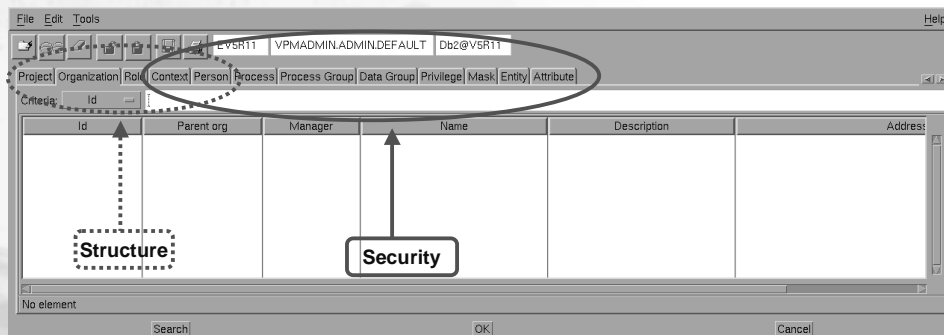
File Edit Tools

Help

EV5R11 VPMADMIN.ADMIN.DEFAULT Db2@V5R11

Project Organization Role Context Person Process Process Group Data Group Privilege Mask Entity Attribute

Criteria: Id

| Id | Parent org | Manager | Name | Description | Address |
|---|---|---|---|---|---|

Structure

Security

No element

Search

OK

Cancel